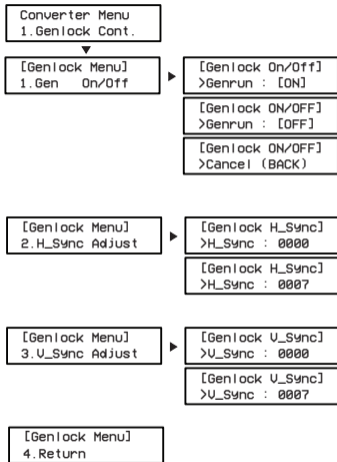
Converter Menu
1.Genlock Cont.

[Genlock Menu]
1.Gen On/Off

[Genlock On/Off]
>Genrun : [ON]

[Genlock ON/OFF]
>Genrun : [OFF]

[Genlock ON/OFF]
>Cancel (BACK)

[Genlock Menu]
2.H_Sync Adjust

[Genlock H_Sync]
>H_Sync : 0000

[Genlock H_Sync]
>H_Sync : 0007

[Genlock Menu]
3.V_Sync Adjust

[Genlock V_Sync]
>V_Sync : 0000

[Genlock V_Sync]
>V_Sync : 0007

[Genlock Menu]
4.Return